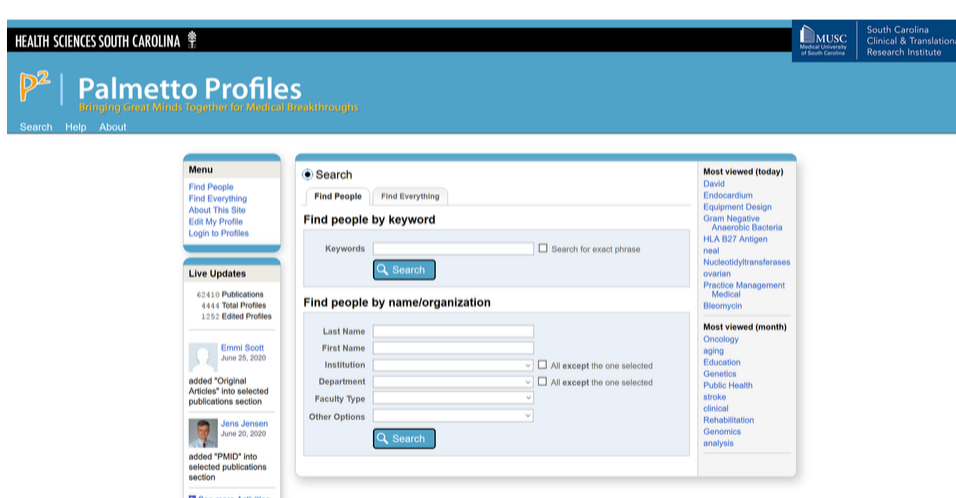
HEALTH SCIENCES SOUTH CAROLINA

MUSC Medical University of South Carolina

South Carolina Clinical & Translational Research Institute

P²

Palmetto Profiles

Bringing Great Minds Together for Medical Breakthroughs

Search Help About

Menu

Find People
Find Everything
About This Site
Edit My Profile
Login to Profiles

Live Updates

62410 Publications
4444 Total Profiles
1252 Edited Profiles

Emmi Scott
June 25, 2020

added "Original Articles" into selected publications section

Jens Jensen
June 20, 2020

added "PMID" into selected publications section

Search

Find People Find Everything

Find people by keyword

Keywords
Search for exact phrase
Search

Find people by name/organization

Last Name
First Name
Institution
All except the one selected
Department
All except the one selected
Faculty Type
Other Options
Search

Most viewed (today)
David
Endocardium
Equipment Design
Gram Negative Anaerobic Bacteria
HLA B27 Antigen
neal
Nucleotidyltransferases
ovarian
Practice Management Medical
Bleomycin

Most viewed (month)
Oncology
aging
Education
Genetics
Public Health
stroke
clinical
Rehabilitation
Genomics
analysis